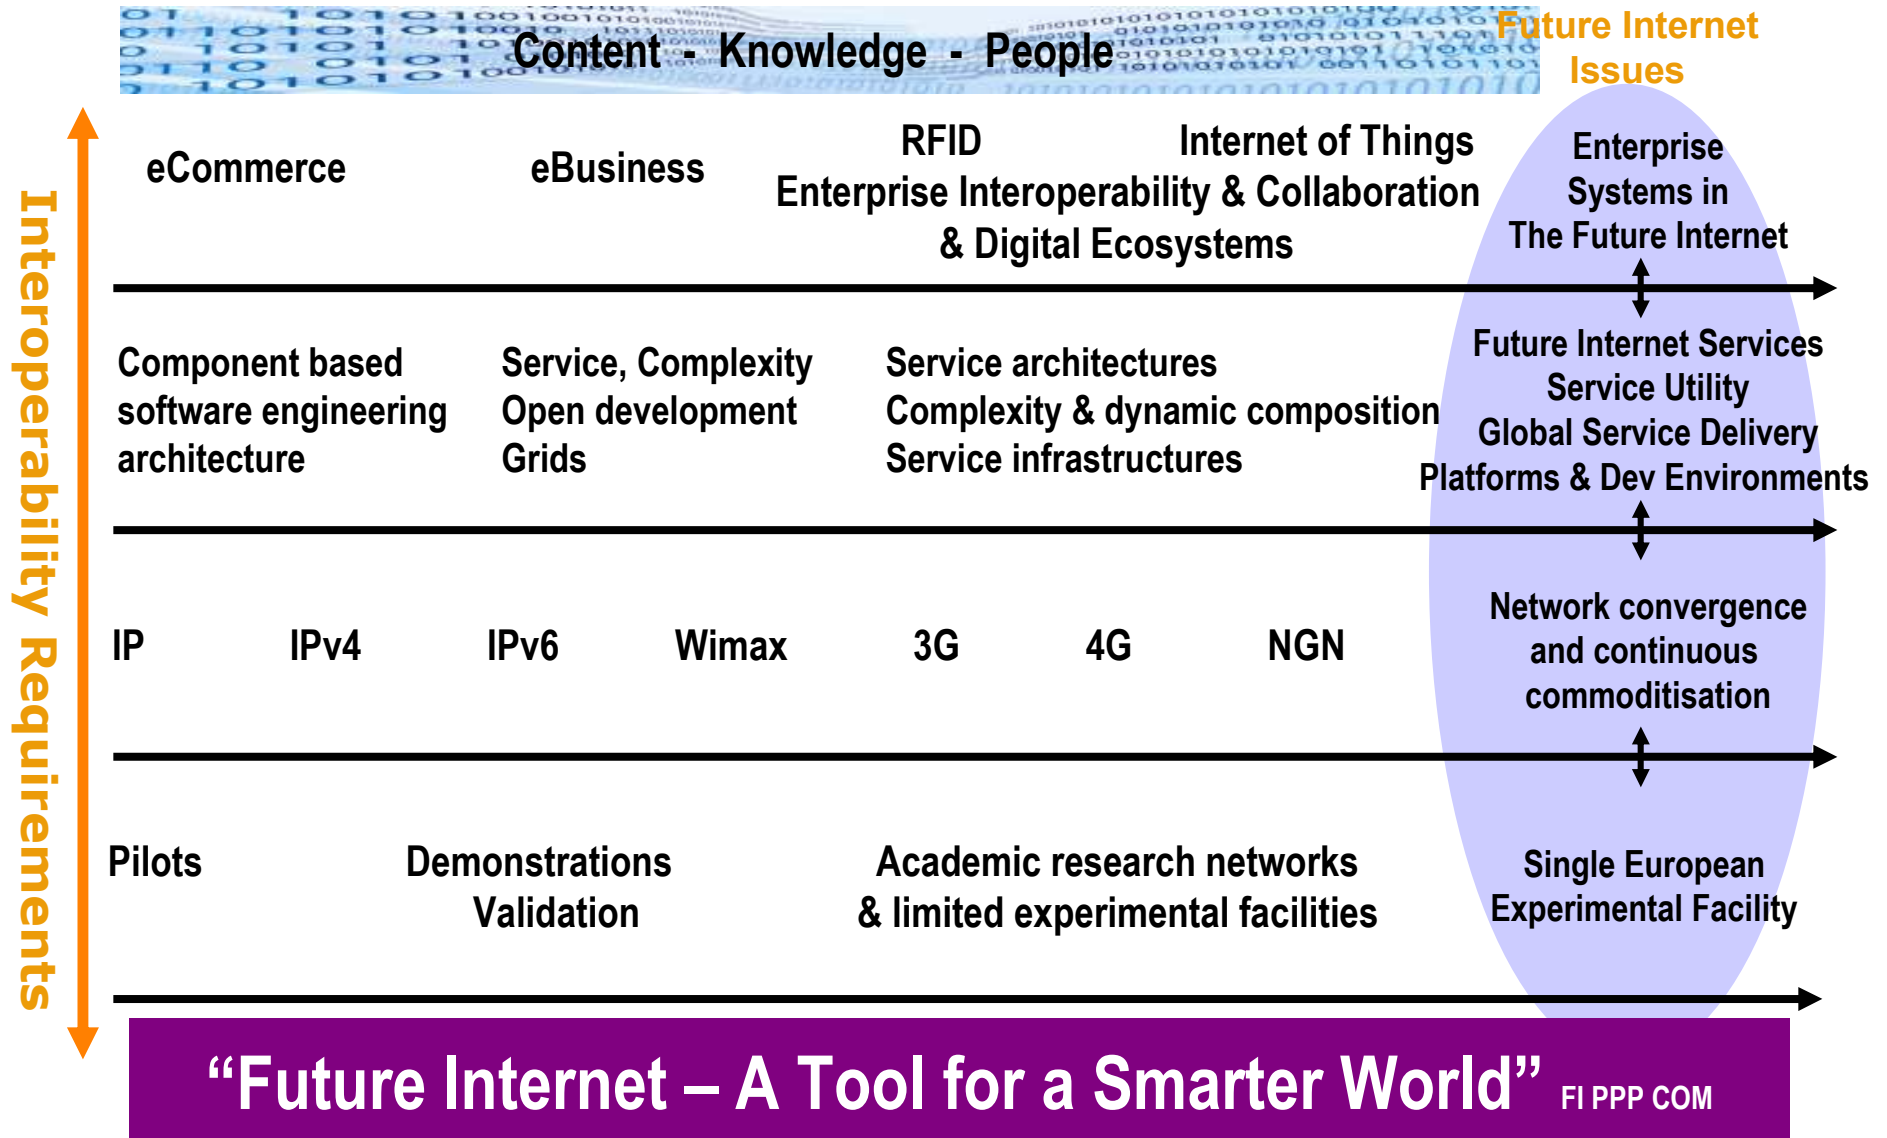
Content - Knowledge - People

Future Internet Issues

Interoperability Requirements

eCommerce

eBusiness

RFID

Internet of Things

Enterprise Interoperability & Collaboration & Digital Ecosystems

Enterprise Systems in The Future Internet

Component based software engineering architecture

Service, Complexity Open development Grids

Service architectures Complexity & dynamic composition Service infrastructures

Future Internet Services Service Utility Global Service Delivery Platforms & Dev Environments

IP

IPv4

IPv6

Wimax

3G

4G

NGN

Network convergence and continuous commoditisation

Pilots

Demonstrations Validation

Academic research networks & limited experimental facilities

Single European Experimental Facility

“Future Internet – A Tool for a Smarter World” FI PPP COM